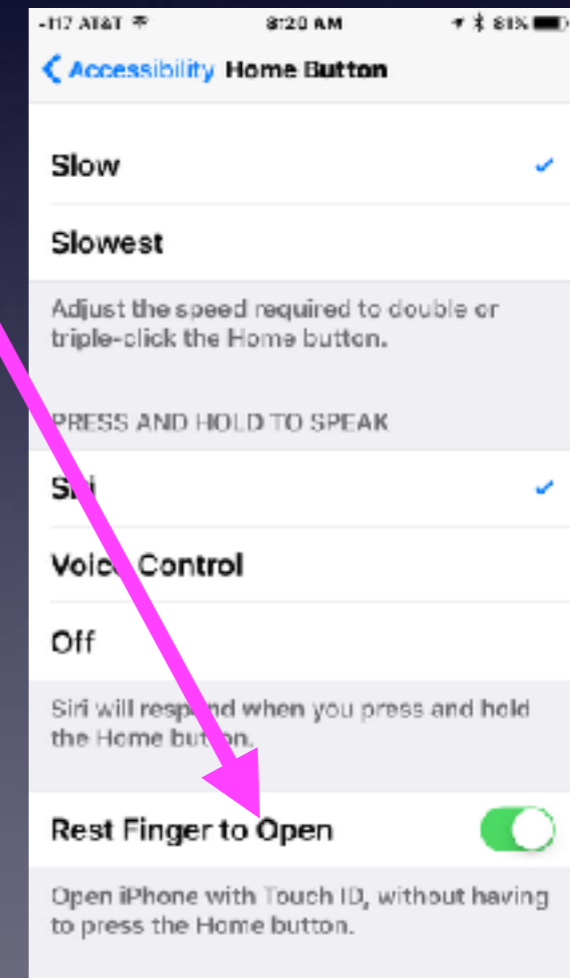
-117 AT&T 8:20 AM 81%

Accessibility Home Button

Slow

Slowest

Adjust the speed required to double or triple-click the Home button.

PRESS AND HOLD TO SPEAK

Siri

Voice Control

Off

Siri will respond when you press and hold the Home button.

Rest Finger to Open

Open iPhone with Touch ID, without having to press the Home button.